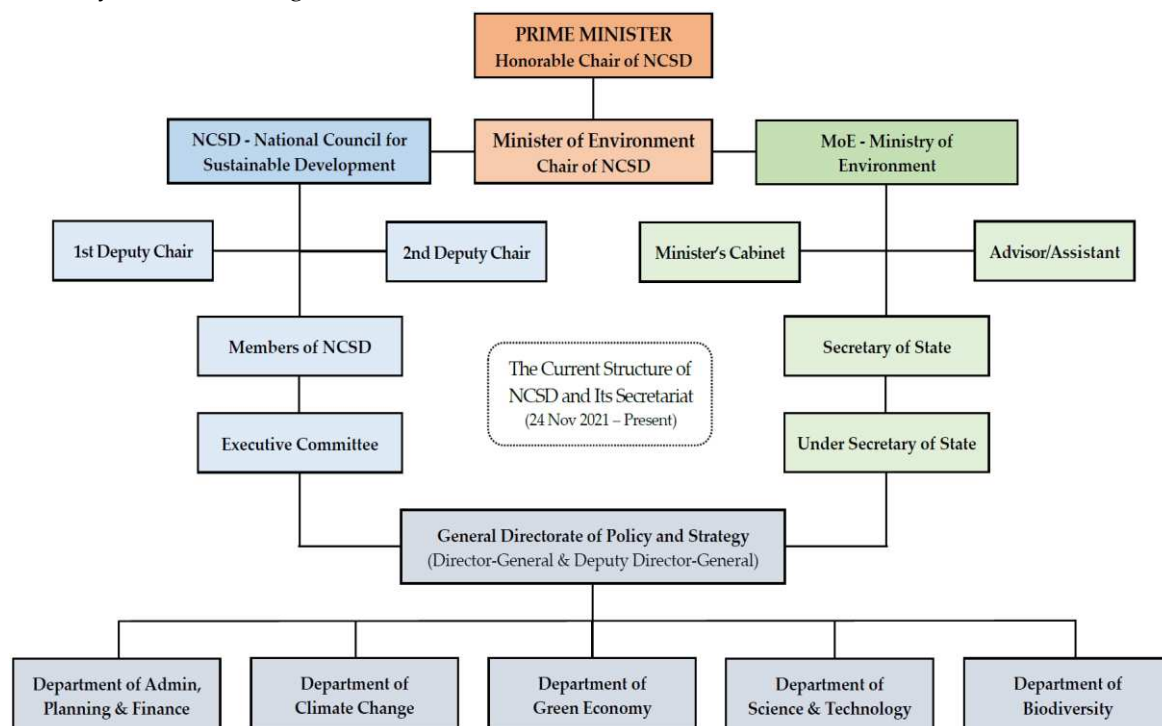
PRIME MINISTER
Honorable Chair of NCSD

NCSD - National Council for Sustainable Development

Minister of Environment
Chair of NCSD

MoE - Ministry of Environment

1st Deputy Chair

2nd Deputy Chair

Minister's Cabinet

Advisor/Assistant

Members of NCSD

The Current Structure of NCSD and Its Secretariat
(24 Nov 2021 – Present)

Secretary of State

Executive Committee

Under Secretary of State

General Directorate of Policy and Strategy
(Director-General & Deputy Director-General)

Department of Admin, Planning & Finance

Department of Climate Change

Department of Green Economy

Department of Science & Technology

Department of Biodiversity